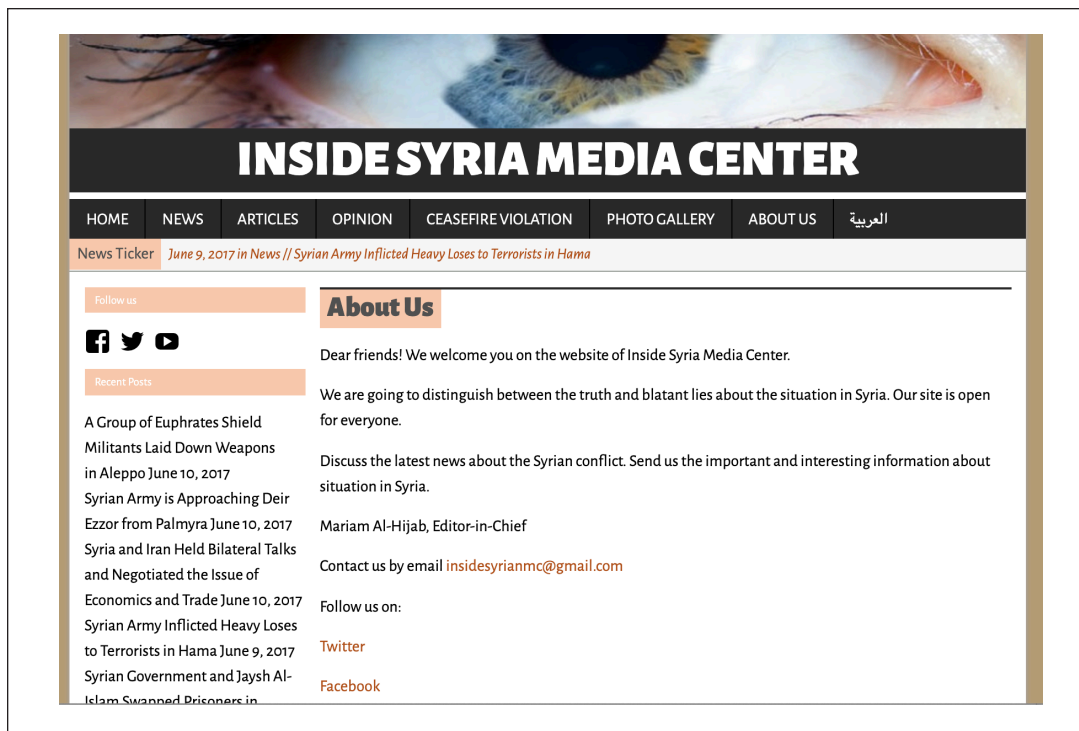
INSIDE SYRIA MEDIA CENTER

HOME | NEWS | ARTICLES | OPINION | CEASEFIRE VIOLATION | PHOTO GALLERY | ABOUT US | العربية

News Ticker June 9, 2017 in News // Syrian Army Inflicted Heavy Loses to Terrorists in Hama

Follow us

Recent Posts

A Group of Euphrates Shield Militants Laid Down Weapons in Aleppo June 10, 2017
Syrian Army is Approaching Deir Ezzor from Palmyra June 10, 2017
Syria and Iran Held Bilateral Talks and Negotiated the Issue of Economics and Trade June 10, 2017
Syrian Army Inflicted Heavy Loses to Terrorists in Hama June 9, 2017
Syrian Government and Jaysh Al-Islam Swapped Prisoners in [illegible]

About Us

Dear friends! We welcome you on the website of Inside Syria Media Center.

We are going to distinguish between the truth and blatant lies about the situation in Syria. Our site is open for everyone.

Discuss the latest news about the Syrian conflict. Send us the important and interesting information about situation in Syria.

Mariam Al-Hijab, Editor-in-Chief

Contact us by email insidesyrianmc@gmail.com

Follow us on:

Twitter

Facebook